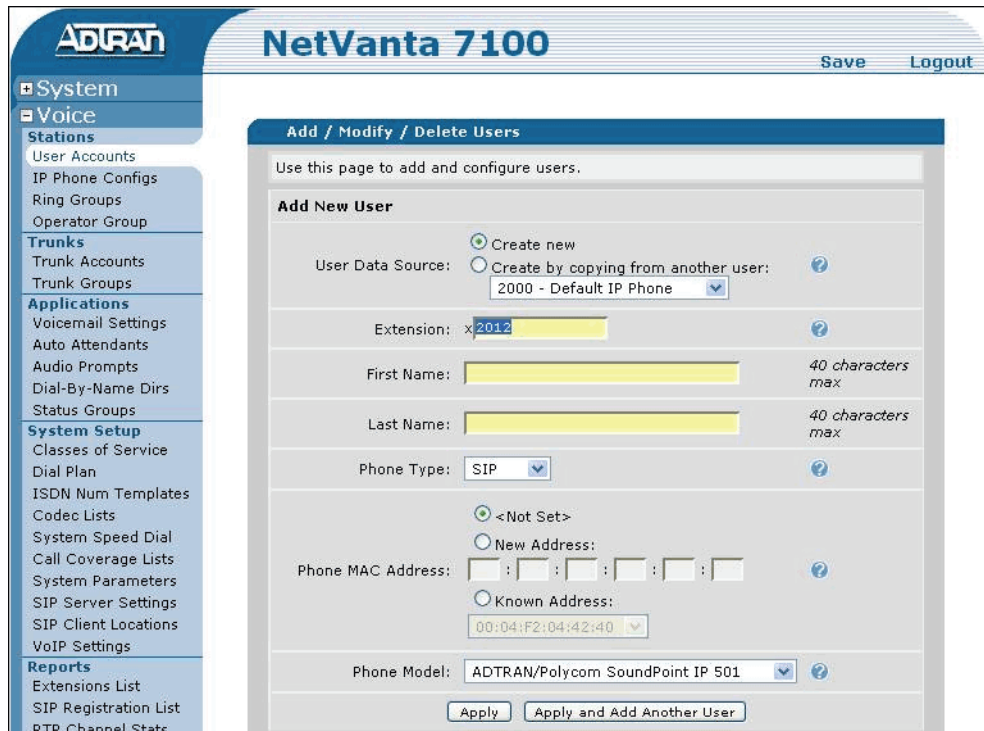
ADTRAN

NetVanta 7100

Save Logout

System
Voice
Stations
User Accounts
IP Phone Configs
Ring Groups
Operator Group
Trunks
Trunk Accounts
Trunk Groups
Applications
Voicemail Settings
Auto Attendants
Audio Prompts
Dial-By-Name Dirs
Status Groups
System Setup
Classes of Service
Dial Plan
ISDN Num Templates
Codec Lists
System Speed Dial
Call Coverage Lists
System Parameters
SIP Server Settings
SIP Client Locations
VoIP Settings
Reports
Extensions List
SIP Registration List
RTP Channel Stats

Add / Modify / Delete Users

Use this page to add and configure users.

Add New User

User Data Source: Create new
Create by copying from another user:
2000 - Default IP Phone

Extension: x 2012

First Name: 40 characters max

Last Name: 40 characters max

Phone Type: SIP

Phone MAC Address: <Not Set>
New Address:
: : : : :
Known Address:
00:04:F2:04:42:40

Phone Model: ADTRAN/Polycom SoundPoint IP 501

Apply Apply and Add Another User